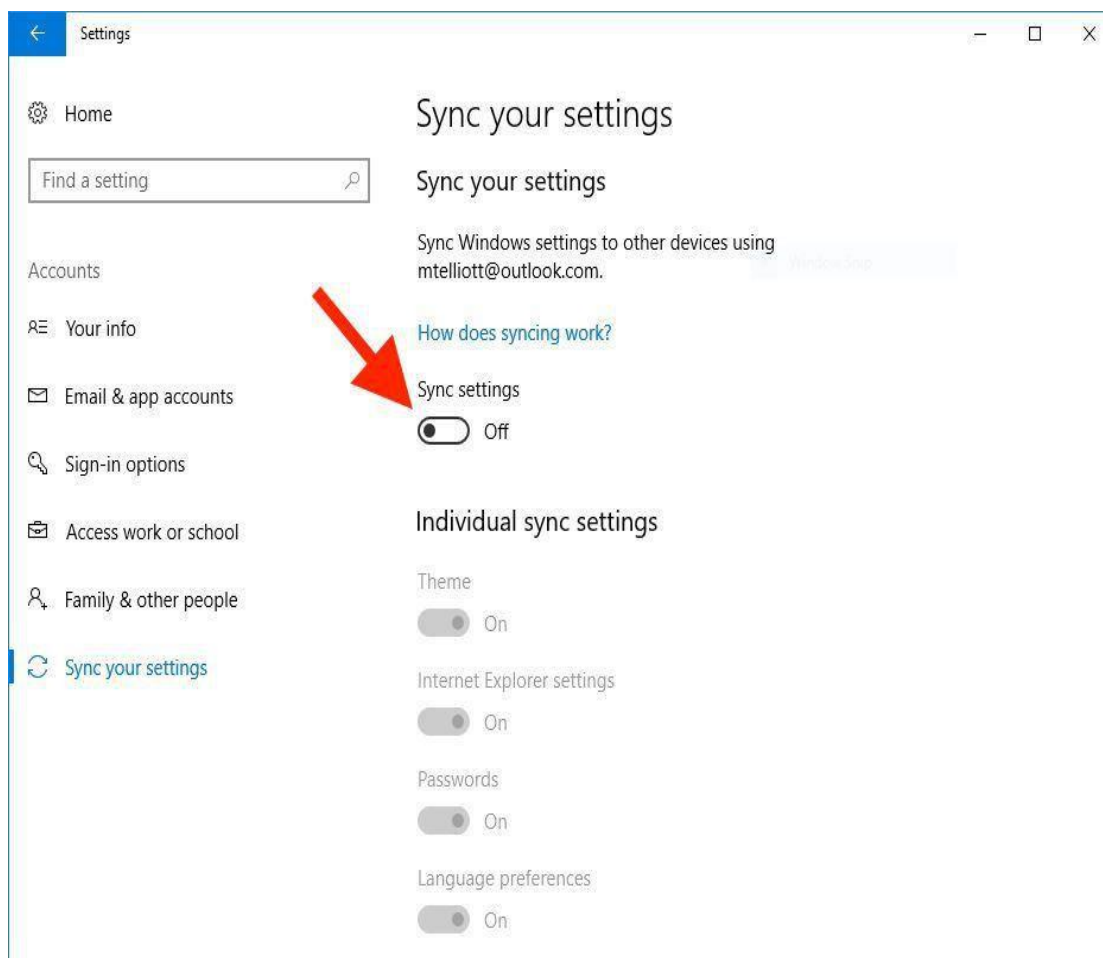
Settings

Home

Find a setting

Accounts

Your info

Email & app accounts

Sign-in options

Access work or school

Family & other people

Sync your settings

Sync your settings

Sync your settings

Sync Windows settings to other devices using mtelliott@outlook.com.

How does syncing work?

Sync settings

Off

Individual sync settings

Theme

On

Internet Explorer settings

On

Passwords

On

Language preferences

On